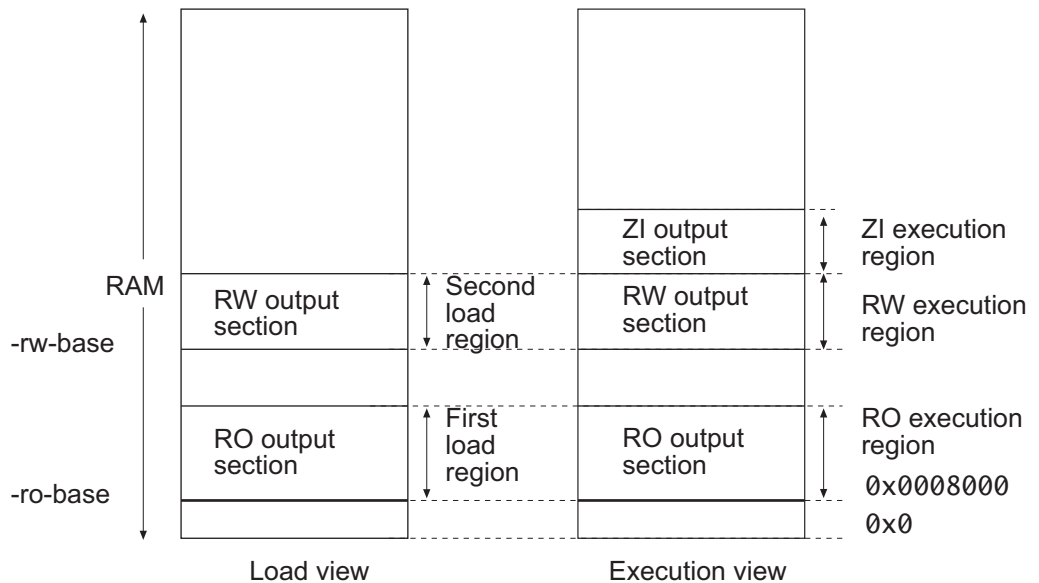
RAM

-rw-base

-ro-base

RW output section

RO output section

Second load region

First load region

ZI output section

RW output section

RO output section

ZI execution region

RW execution region

RO execution region

0x0008000

0x0

Load view

Execution view